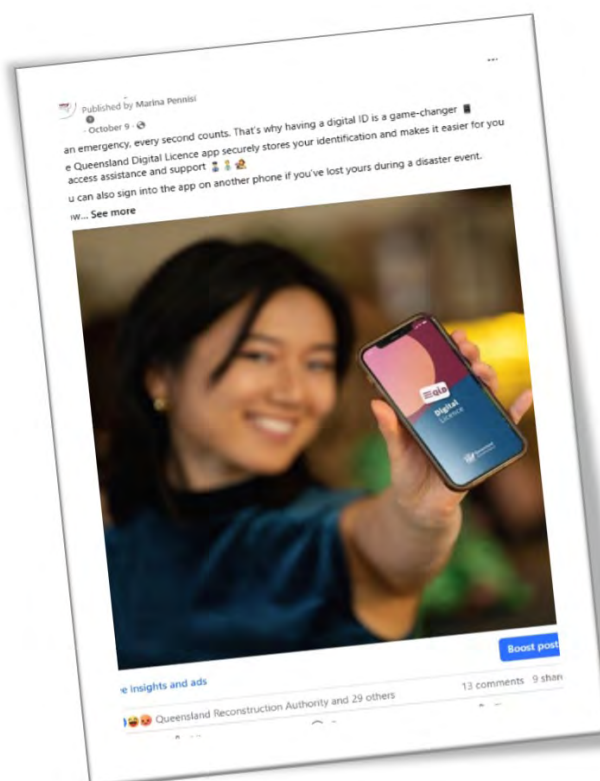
...

Published by Marina Pennisi
· October 9 ·

an emergency, every second counts. That's why having a digital ID is a game-changer
e Queensland Digital Licence app securely stores your identification and makes it easier for you access assistance and support

u can also sign into the app on another phone if you've lost yours during a disaster event.
w... See more

qld
Digital Licence

Boost post

e insights and ads

Queensland Reconstruction Authority and 29 others

13 comments 9 shar